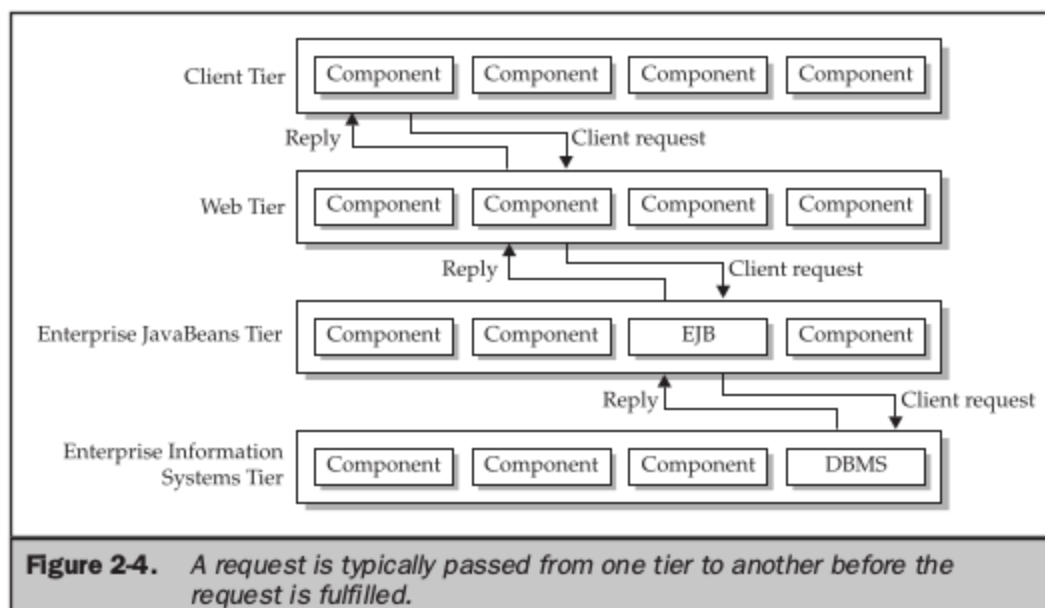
Client Tier
Component Component Component Component

Reply
Client request

Web Tier
Component Component Component Component

Reply
Client request

Enterprise JavaBeans Tier
Component Component EJB Component

Reply
Client request

Enterprise Information Systems Tier
Component Component Component DBMS

**Figure 2-4.** *A request is typically passed from one tier to another before the request is fulfilled.*